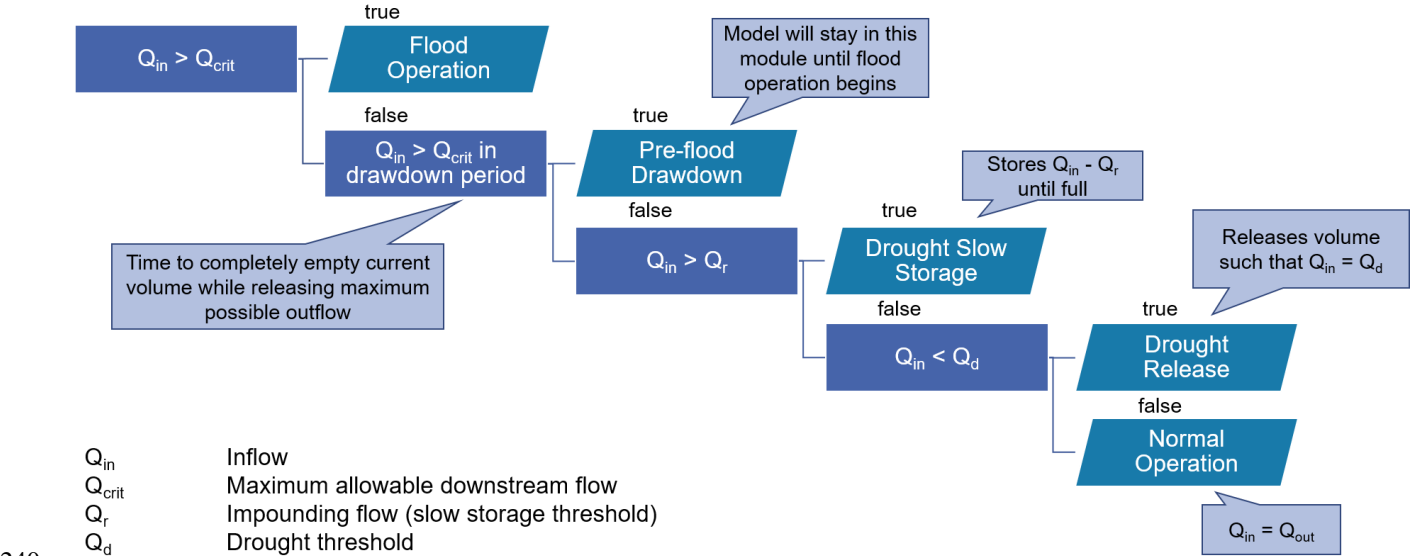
$Q_{in} > Q_{crit}$

true

Flood Operation

false

$Q_{in} > Q_{crit}$ in drawdown period

Model will stay in this module until flood operation begins

true

Pre-flood Drawdown

Time to completely empty current volume while releasing maximum possible outflow

false

$Q_{in} > Q_r$

Stores $Q_{in}$ - $Q_r$ until full

true

Drought Slow Storage

false

$Q_{in} < Q_d$

Releases volume such that $Q_{in} = Q_d$

true

Drought Release

false

Normal Operation

$Q_{in} = Q_{out}$

$Q_{in}$ Inflow
$Q_{crit}$ Maximum allowable downstream flow
$Q_r$ Impounding flow (slow storage threshold)
$Q_d$ Drought threshold